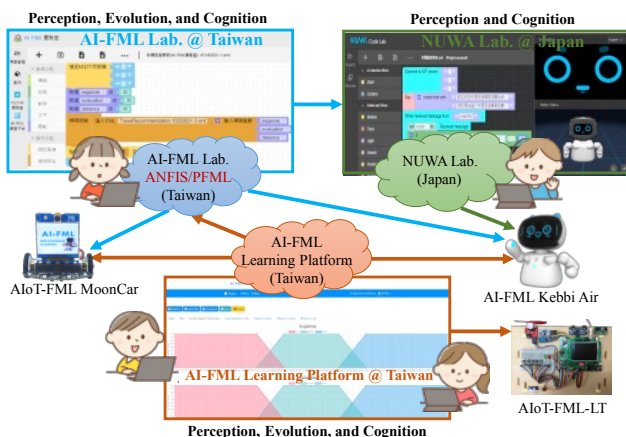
Perception, Evolution, and Cognition

AI-FML Lab. @ Taiwan

Perception and Cognition

NUWA Lab. @ Japan

AI-FML Lab.
ANFIS/PFML
(Taiwan)

NUWA Lab.
(Japan)

AI-FML
Learning Platform
(Taiwan)

AIoT-FML MoonCar

AI-FML Kebbi Air

AI-FML Learning Platform @ Taiwan

AIoT-FML-LT

Perception, Evolution, and Cognition